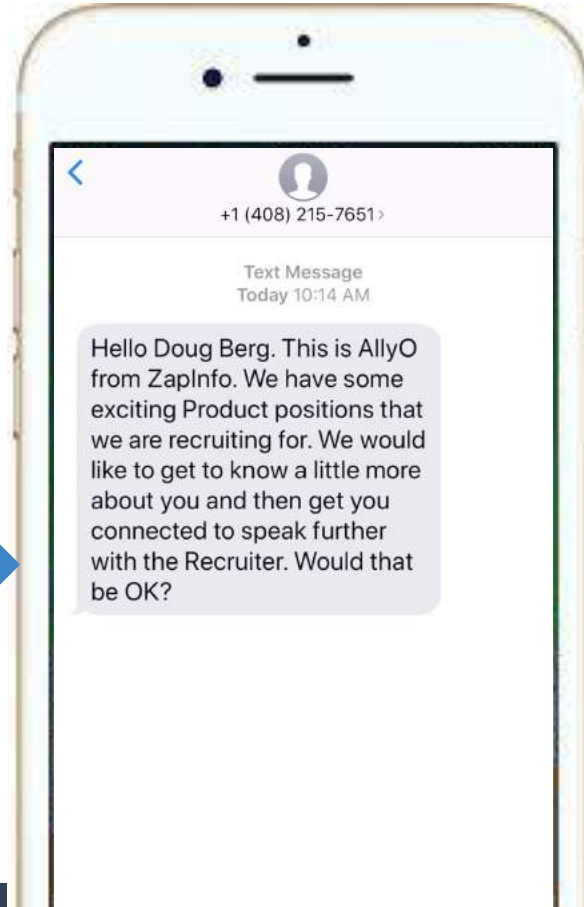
<

+1 (408) 215-7651 >

Text Message
Today 10:14 AM

Hello Doug Berg. This is AllyO from ZapInfo. We have some exciting Product positions that we are recruiting for. We would like to get to know a little more about you and then get you connected to speak further with the Recruiter. Would that be OK?